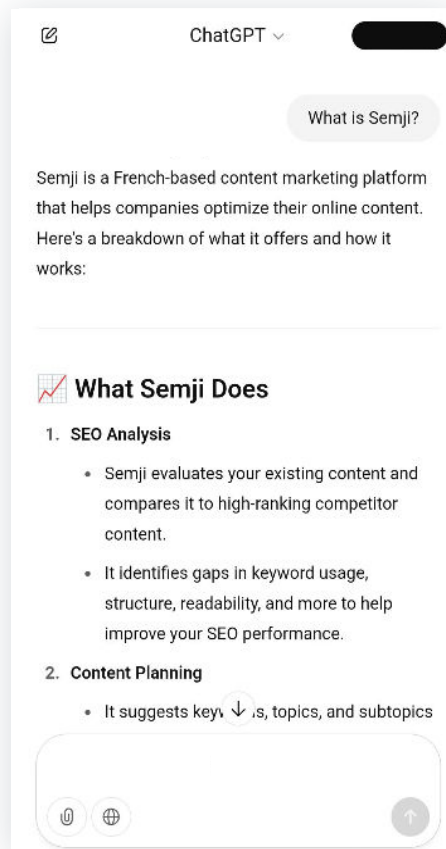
ChatGPT

What is Semji?

Semji is a French-based content marketing platform that helps companies optimize their online content. Here's a breakdown of what it offers and how it works:

📈 What Semji Does

1. SEO Analysis
• Semji evaluates your existing content and compares it to high-ranking competitor content.
• It identifies gaps in keyword usage, structure, readability, and more to help improve your SEO performance.

2. Content Planning
• It suggests key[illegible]s, topics, and subtopics